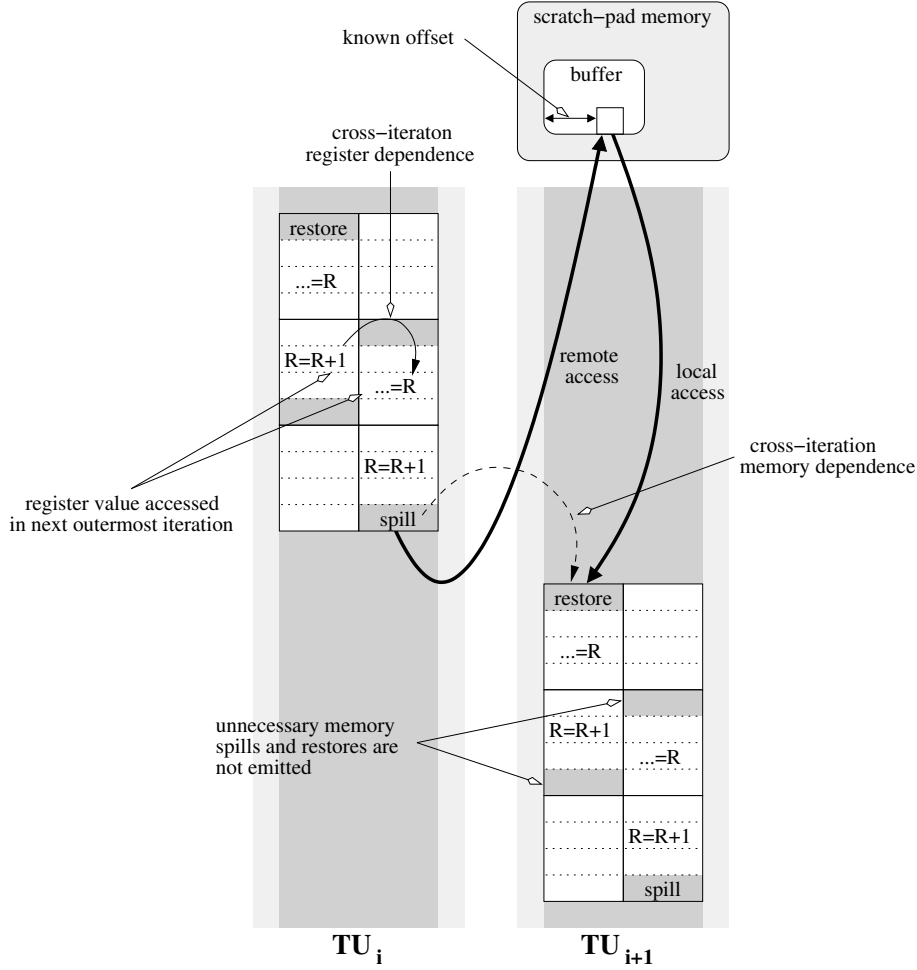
scratch−pad memory

known offset

buffer

cross−iteraton register dependence

restore

...=R

R=R+1

...=R

R=R+1

spill

register value accessed in next outermost iteration

remote access

local access

cross−iteration memory dependence

restore

...=R

R=R+1

...=R

unnecessary memory spills and restores are not emitted

R=R+1

spill

$TU_i$

$TU_{i+1}$